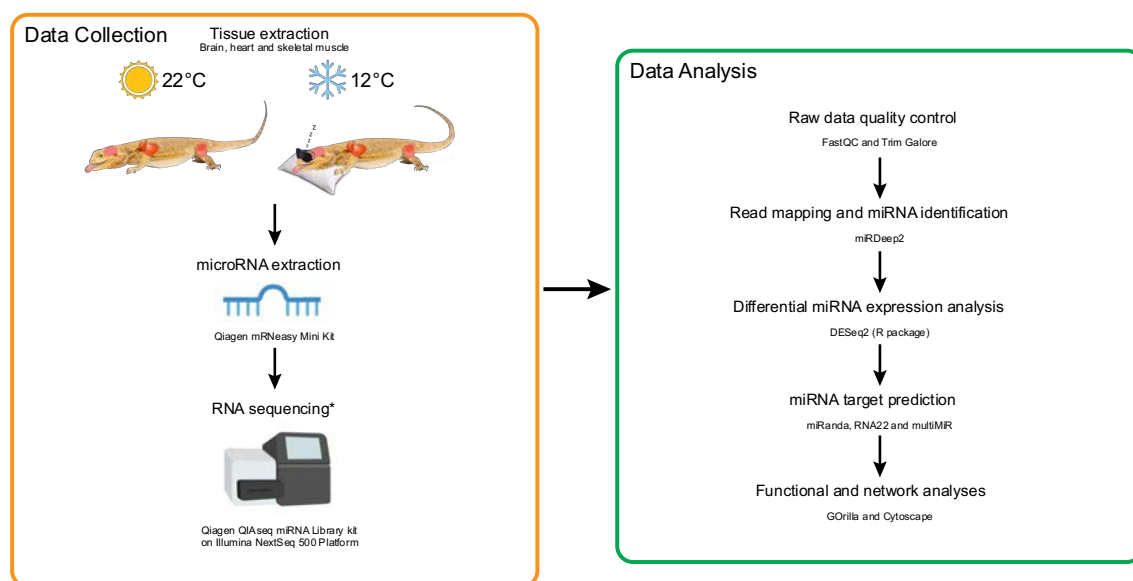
Data Collection

Tissue extraction
Brain, heart and skeletal muscle

22°C

12°C

z z z

microRNA extraction

Qiagen mRNeasy Mini Kit

RNA sequencing*

Qiagen QIAseq miRNA Library kit on Illumina NextSeq 500 Platform

Data Analysis

Raw data quality control
FastQC and Trim Galore

Read mapping and miRNA identification
miRDeep2

Differential miRNA expression analysis
DESeq2 (R package)

miRNA target prediction
miRanda, RNA22 and multiMiR

Functional and network analyses
GOrilla and Cytoscape